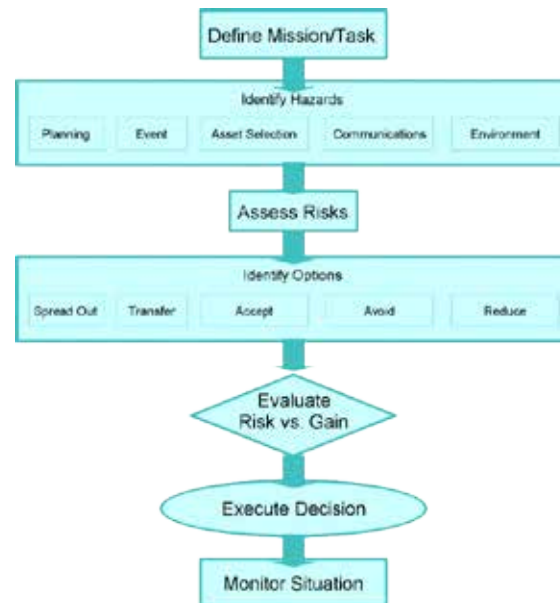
Define Mission/Task

Identify Hazards

Planning

Event

Asset Selection

Communications

Environment

Assess Risks

Identify Options

Spread Out

Transfer

Accept

Avoid

Reduce

Evaluate Risk vs. Gain

Execute Decision

Monitor Situation